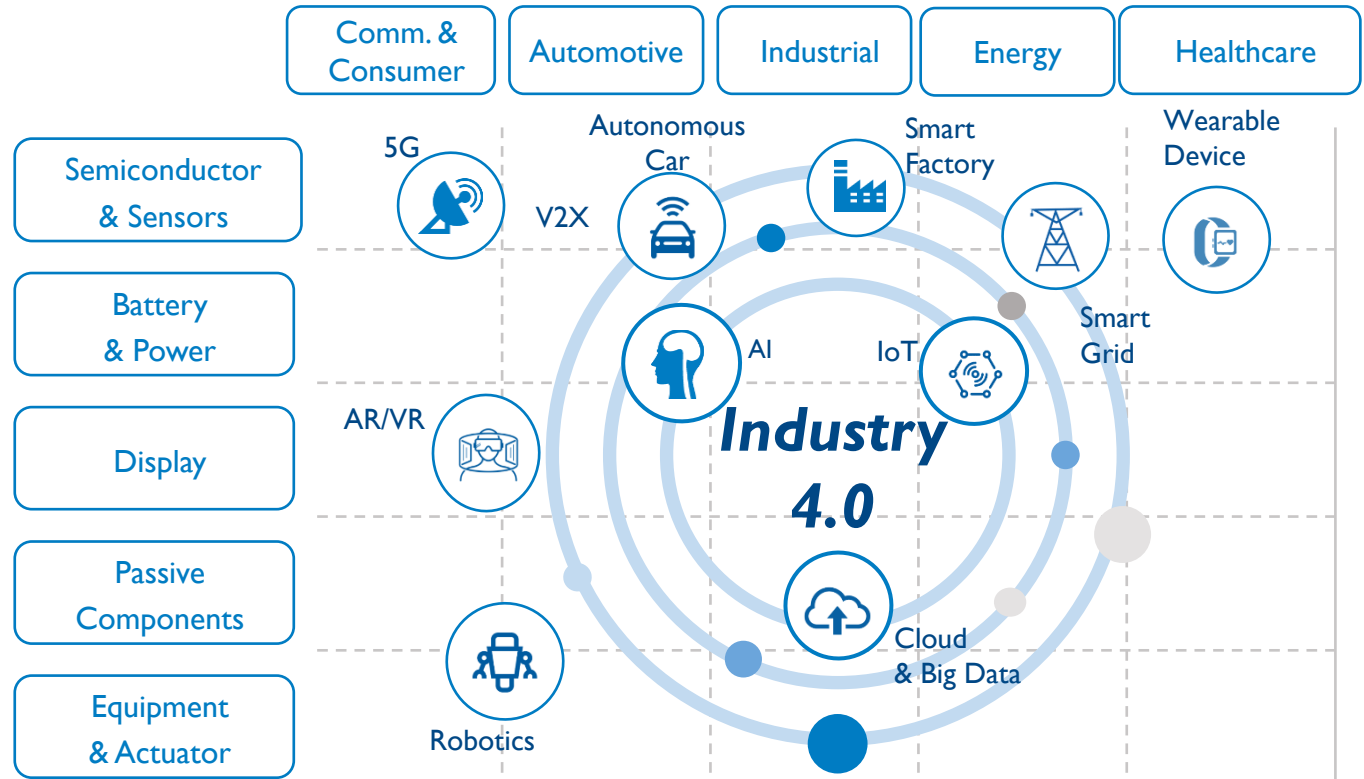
Comm. & Consumer

Automotive

Industrial

Energy

Healthcare

Semiconductor & Sensors

Battery & Power

Display

Passive Components

Equipment & Actuator

5G

Autonomous Car

V2X

Smart Factory

Wearable Device

Smart Grid

AI

IoT

AR/VR

Industry 4.0

Cloud & Big Data

Robotics